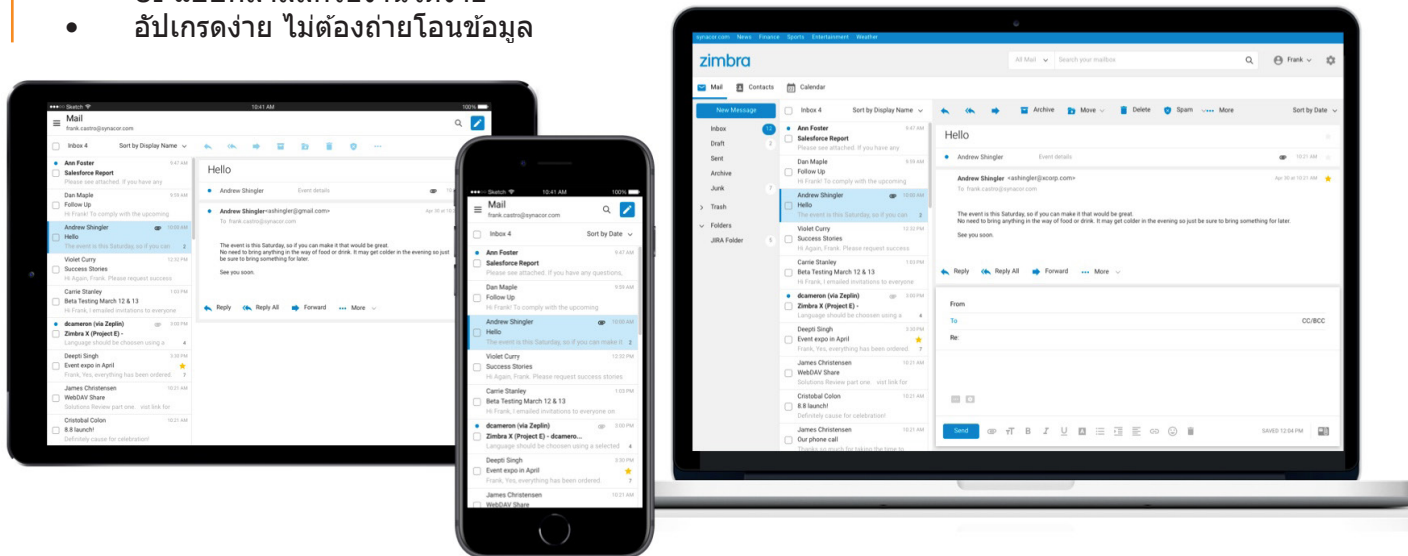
• อัปเกรดง่าย ไม่ต้องถ่ายโอนข้อมูล

Sketch 10:41 AM 100%
Mail
frank.castro@synacor.com
Inbox 4
Sort by Display Name
Ann Foster 9:47 AM
Salesforce Report
Please see attached. If you have any
Dan Maple 9:59 AM
Follow Up
Hi Frank! To comply with the upcoming
Andrew Shingler 10:00 AM
Hello
The event is this Saturday, so if you can 2
Violet Curry 12:32 PM
Success Stories
Hi Again, Frank. Please request success
Carrie Stanley 1:03 PM
Beta Testing March 12 & 13
Hi Frank, I emailed invitations to everyone
dcameron (via Zeplin) 3:00 PM
Zimbra X (Project E) -
Language should be choosen using a 4
Deepti Singh 3:30 PM
Event expo in April
Frank, Yes, everything has been ordered 7
James Christensen 10:21 AM
WebDAV Share
Solutions Review part one. visit link for
Cristobal Colon 10:21 AM
8.8 launch!
Definitely cause for celebration!
Hello
Andrew Shingler Event details
Andrew Shingler <ashingler@gmail.com>
To: frank.castro@synacor.com
The event is this Saturday, so if you can make it that would be great.
No need to bring anything in the way of food or drink. It may get colder in the evening so just be sure to bring something on the colder.
See you soon.
Reply Reply All Forward More

Sketch 10:41 AM 100%
Mail
frank.castro@synacor.com
Inbox 4
Sort by Date
Ann Foster 9:47 AM
Salesforce Report
Please see attached. If you have any questions,
Dan Maple 9:59 AM
Follow Up
Hi Frank! To comply with the upcoming
Andrew Shingler 10:00 AM
Hello
The event is this Saturday, so if you can make it 2
Violet Curry 12:32 PM
Success Stories
Hi Again, Frank. Please request success stories
Carrie Stanley 1:03 PM
Beta Testing March 12 & 13
Hi Frank, I emailed invitations to everyone on
dcameron (via Zeplin) 3:00 PM
Zimbra X (Project E) - dcameron...
Language should be choosen using a selected 4
Deepti Singh 3:30 PM
Event expo in April
Frank, Yes, everything has been ordered 7
James Christensen 10:21 AM
WebDAV Share

synacor.com News Finance Sports Entertainment Weather
zimbra
All Mail Search your mailbox
Frank
Mail Contacts Calendar
New Message
Inbox 12
Draft 2
Sent
Archive
Junk 7
Trash
Folders
JIRA Folder 5
Inbox 4
Sort by Display Name
Archive Move Delete Spam More
Sort by Date
Ann Foster 9:47 AM
Salesforce Report
Please see attached. If you have any
Dan Maple 9:59 AM
Follow Up
Hi Frank! To comply with the upcoming
Andrew Shingler 10:00 AM
Hello
The event is this Saturday, so if you can 2
Violet Curry 12:32 PM
Success Stories
Hi Again, Frank. Please request success
Carrie Stanley 1:03 PM
Beta Testing March 12 & 13
Hi Frank, I emailed invitations to everyone
dcameron (via Zeplin) 3:00 PM
Zimbra X (Project E) -
Language should be choosen using a 4
Deepti Singh 3:30 PM
Event expo in April
Frank, Yes, everything has been ordered 7
James Christensen 10:21 AM
WebDAV Share
Solutions Review part one. visit link for
Cristobal Colon 10:21 AM
8.8 launch!
Definitely cause for celebration!
James Christensen 10:21 AM
Our phone call
Hello
Andrew Shingler Event details 10:21 AM
Andrew Shingler <ashingler@xcorp.com> Apr 30 at 10:21 AM
To: frank.castro@synacor.com
The event is this Saturday, so if you can make it that would be great.
No need to bring anything in the way of food or drink. It may get colder in the evening so just be sure to bring something for later.
See you soon.
Reply Reply All Forward More
From
To CC/BCC
Re:
Send SAVED 12:04 PM